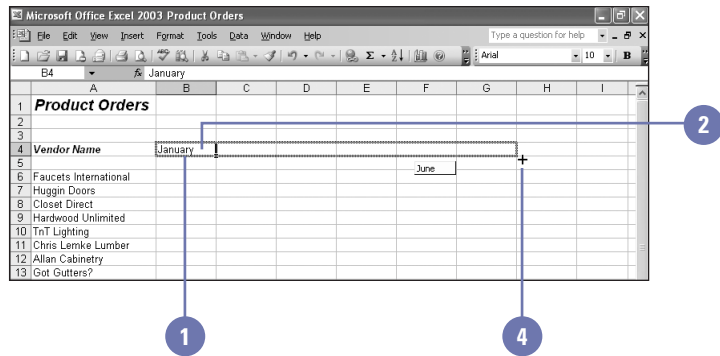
Microsoft Office Excel 2003 Product Orders

File Edit View Insert Format Tools Data Window Help

Type a question for help

Arial 10 B

B4 fx January

| | A | B | C | D | E | F | G | H | I |
|---|---|---|---|---|---|---|---|---|---|
| 1 | **Product Orders** | | | | | | | | |
| 2 | | | | | | | | | |
| 3 | | | | | | | | | |
| 4 | **Vendor Name** | January | | | | | | | |
| 5 | | | | | | June | | | |
| 6 | Faucets International | | | | | | | | |
| 7 | Huggin Doors | | | | | | | | |
| 8 | Closet Direct | | | | | | | | |
| 9 | Hardwood Unlimited | | | | | | | | |
| 10 | TnT Lighting | | | | | | | | |
| 11 | Chris Lemke Lumber | | | | | | | | |
| 12 | Allan Cabinetry | | | | | | | | |
| 13 | Got Gutters? | | | | | | | | |

2

1

4